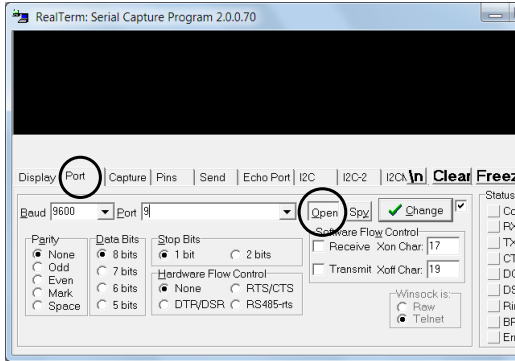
RealTerm: Serial Capture Program 2.0.0.70

Display | Port | Capture | Pins | Send | Echo Port | I2C | I2C-2 | I2CM | \n | Clear | Freez

Baud 9600 Port 9 Open Spy Change

Parity
None
Odd
Even
Mark
Space

Data Bits
8 bits
7 bits
6 bits
5 bits

Stop Bits
1 bit
2 bits

Hardware Flow Control
None
RTS/CTS
DTR/DSR
RS485-rts

Software Flow Control
Receive Xon Char: 17
Transmit Xoff Char: 19

Winsock is:
Raw
Telnet

Status
Co
RX
TX
CT
DC
DS
Rin
BR
Err